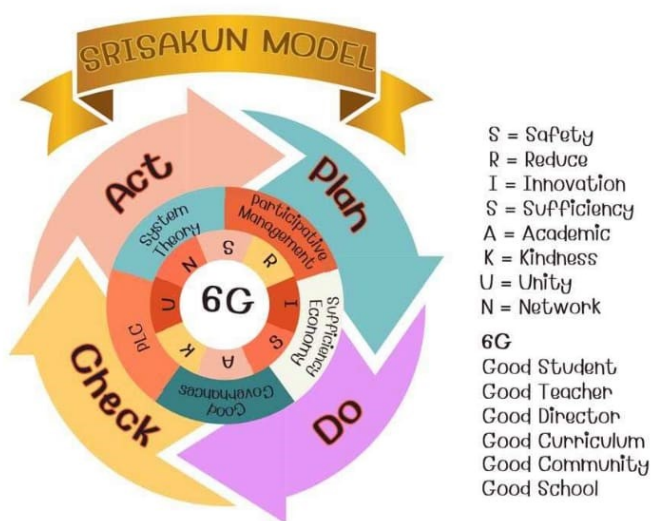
SRISAKUN MODEL

Act
Plan
Check
Do

System Theory
Participative Management
Sufficiency Economy
Good Governances
PLC

N
S
R
I
S
A
K
U

6G

S = Safety
R = Reduce
I = Innovation
S = Sufficiency
A = Academic
K = Kindness
U = Unity
N = Network

6G
Good Student
Good Teacher
Good Director
Good Curriculum
Good Community
Good School